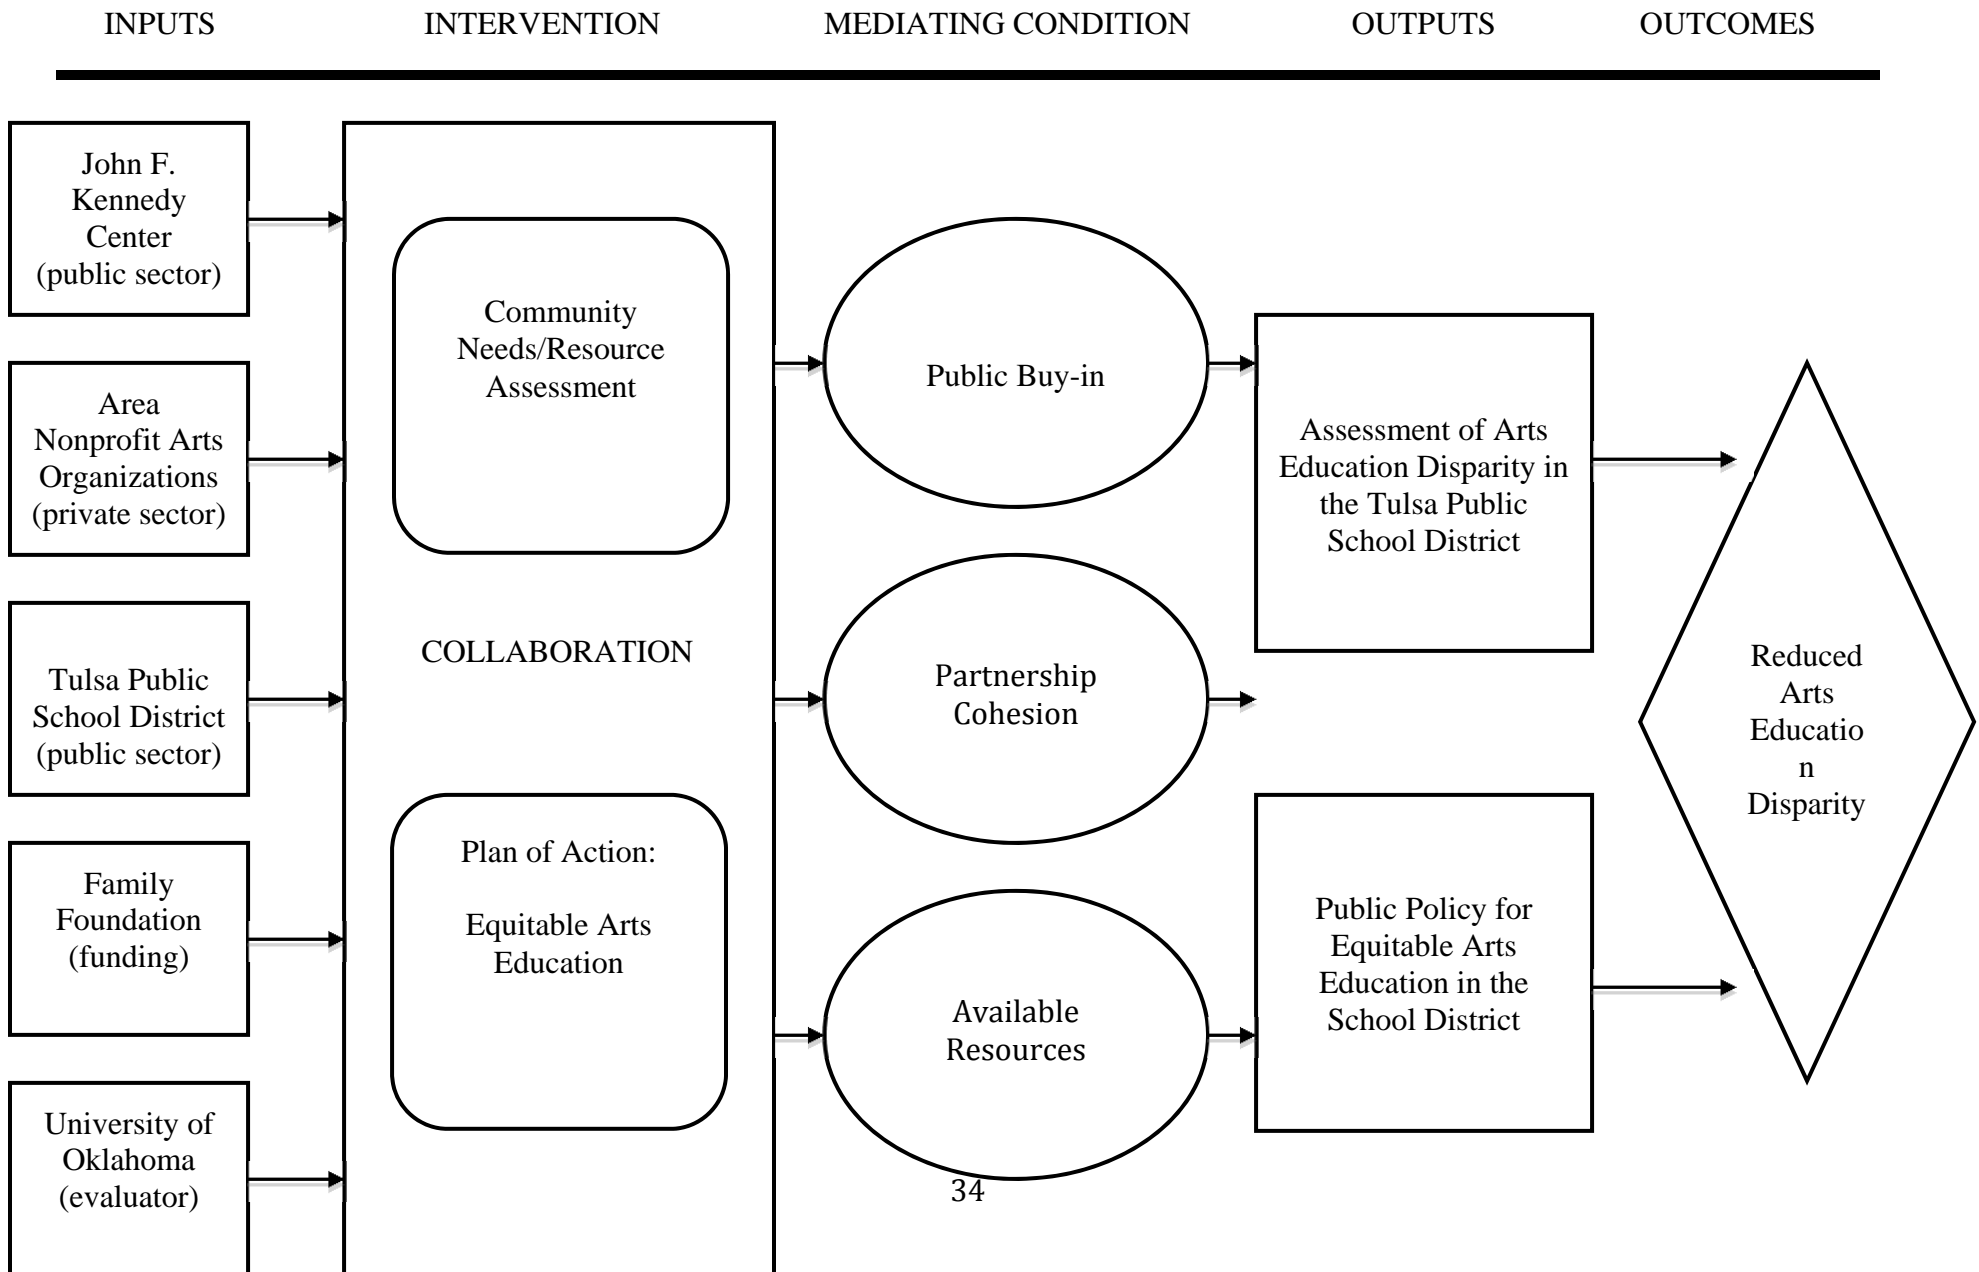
INPUTS INTERVENTION MEDIATING CONDITION OUTPUTS OUTCOMES

John F. Kennedy Center (public sector)

Area Nonprofit Arts Organizations (private sector)

Tulsa Public School District (public sector)

Family Foundation (funding)

University of Oklahoma (evaluator)

Community Needs/Resource Assessment

COLLABORATION

Plan of Action:

Equitable Arts Education

Public Buy-in

Partnership Cohesion

Available Resources

Assessment of Arts Education Disparity in the Tulsa Public School District

Public Policy for Equitable Arts Education in the School District

Reduced Arts Educatio n Disparity

34